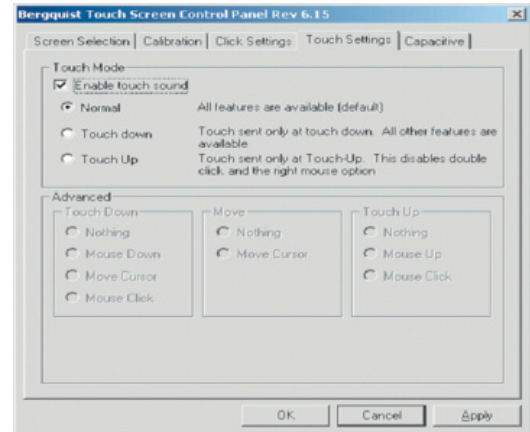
Bergquist Touch Screen Control Panel Rev 6.15

Screen Selection | Calibration | Click Settings | Touch Settings | Capacitive

Touch Mode

Enable touch sound

Normal — All features are available (default)

Touch down — Touch sent only at touch down. All other features are available

Touch Up — Touch sent only at Touch-Up. This disables double click, and the right mouse option

Advanced

Touch Down
Nothing
Mouse Down
Move Cursor
Mouse Click

Move
Nothing
Move Cursor

Touch Up
Nothing
Mouse Up
Mouse Click

OK | Cancel | Apply